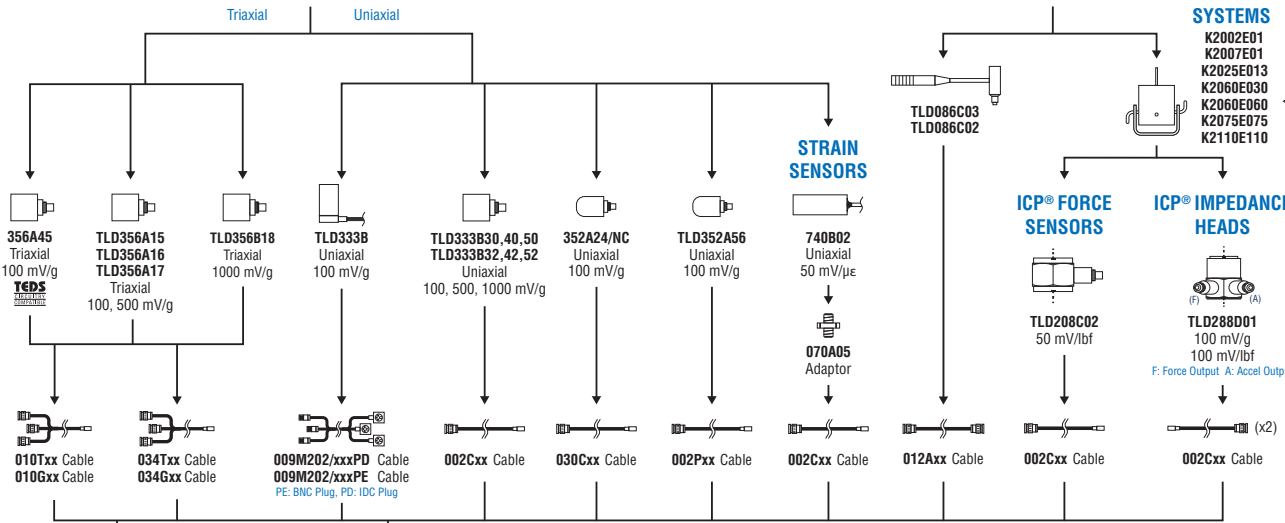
Triaxial Uniaxial

SYSTEMS
K2002E01
K2007E01
K2025E013
K2060E030
K2060E060
K2075E075
K2110E110

TLD086C03
TLD086C02

STRAIN SENSORS

ICP® FORCE SENSORS

ICP® IMPEDANCE HEADS

356A45
Triaxial
100 mV/g
TEDS

TLD356A15
TLD356A16
TLD356A17
Triaxial
100, 500 mV/g

TLD356B18
Triaxial
1000 mV/g

TLD333B
Uniaxial
100 mV/g

TLD333B30,40,50
TLD333B32,42,52
Uniaxial
100, 500, 1000 mV/g

352A24/NC
Uniaxial
100 mV/g

TLD352A56
Uniaxial
100 mV/g

740B02
Uniaxial
50 mV/με

070A05
Adaptor

TLD208C02
50 mV/lbf

(F) (A)
TLD288D01
100 mV/g
100 mV/lbf
F: Force Output A: Accel Outp

(x2)

010Txx Cable
010Gxx Cable

034Txx Cable
034Gxx Cable

009M202/xxxPD Cable
009M202/xxxPE Cable
PE: BNC Plug, PD: IDC Plug

002Cxx Cable

030Cxx Cable

002Pxx Cable

002Cxx Cable

012Axx Cable

002Cxx Cable

002Cxx Cable